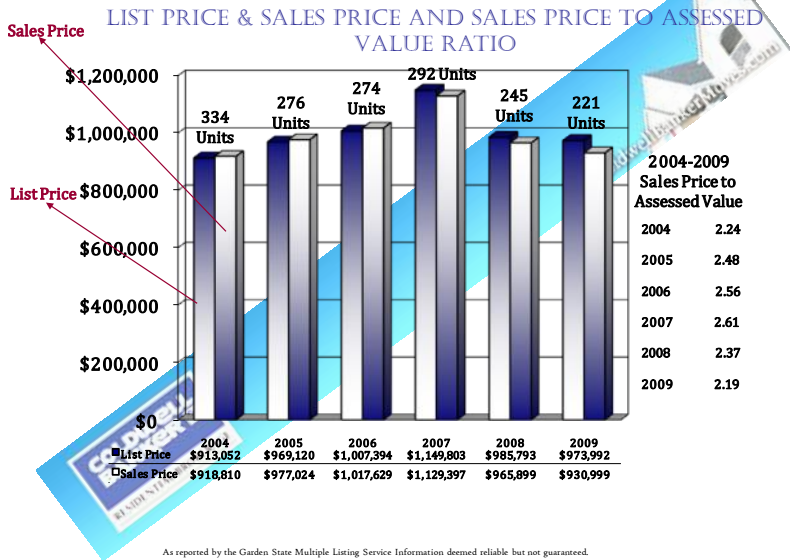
LIST PRICE & SALES PRICE AND SALES PRICE TO ASSESSED VALUE RATIO

Sales Price

List Price

$1,200,000
$1,000,000
$800,000
$600,000
$400,000
$200,000
$0

334 Units
276 Units
274 Units
292 Units
245 Units
221 Units

|  | 2004 | 2005 | 2006 | 2007 | 2008 | 2009 |
|---|---|---|---|---|---|---|
| List Price | $913,052 | $969,120 | $1,007,394 | $1,149,803 | $985,793 | $973,992 |
| Sales Price | $918,810 | $977,024 | $1,017,629 | $1,129,397 | $965,899 | $930,999 |

2004-2009 Sales Price to Assessed Value

| | |
|---|---|
| 2004 | 2.24 |
| 2005 | 2.48 |
| 2006 | 2.56 |
| 2007 | 2.61 |
| 2008 | 2.37 |
| 2009 | 2.19 |

As reported by the Garden State Multiple Listing Service Information deemed reliable but not guaranteed.